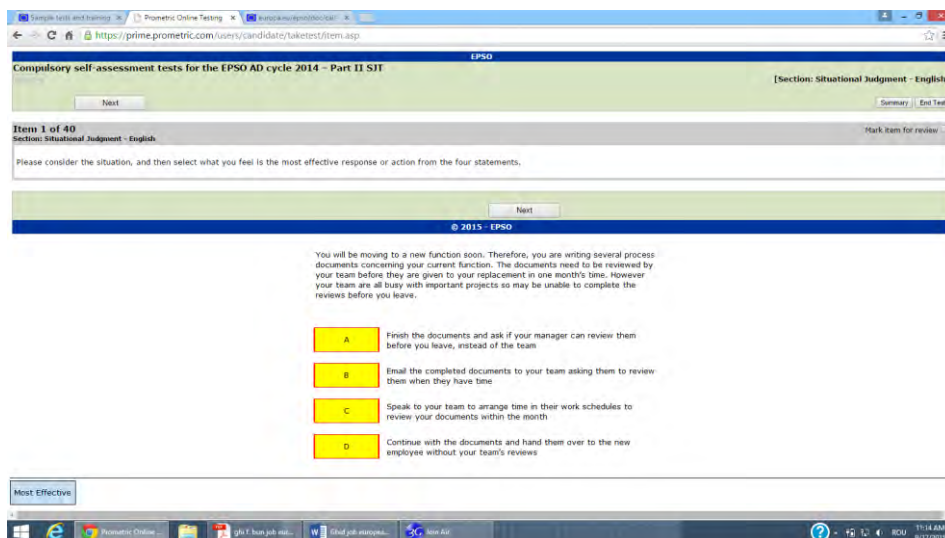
Sample tests and training | Prometric Online Testing | europa.eu/epso/doc/

https://prime.prometric.com/users/candidate/taketest/item.asp

EPSO

Compulsory self-assessment tests for the EPSO AD cycle 2014 – Part II SJT

[Section: Situational Judgment - English

Next

Summary | End Test

Item 1 of 40
Section: Situational Judgment - English

Mark item for review

Please consider the situation, and then select what you feel is the most effective response or action from the four statements.

Next

© 2015 - EPSO

You will be moving to a new function soon. Therefore, you are writing several process documents concerning your current function. The documents need to be reviewed by your team before they are given to your replacement in one month's time. However your team are all busy with important projects so may be unable to complete the reviews before you leave.

A — Finish the documents and ask if your manager can review them before you leave, instead of the team

B — Email the completed documents to your team asking them to review them when they have time

C — Speak to your team to arrange time in their work schedules to review your documents within the month

D — Continue with the documents and hand them over to the new employee without your team's reviews

Most Effective

Prometric Online ... | gfii T bun job eur... | Gbd job europea... | tom All

ROU 11:14 AM